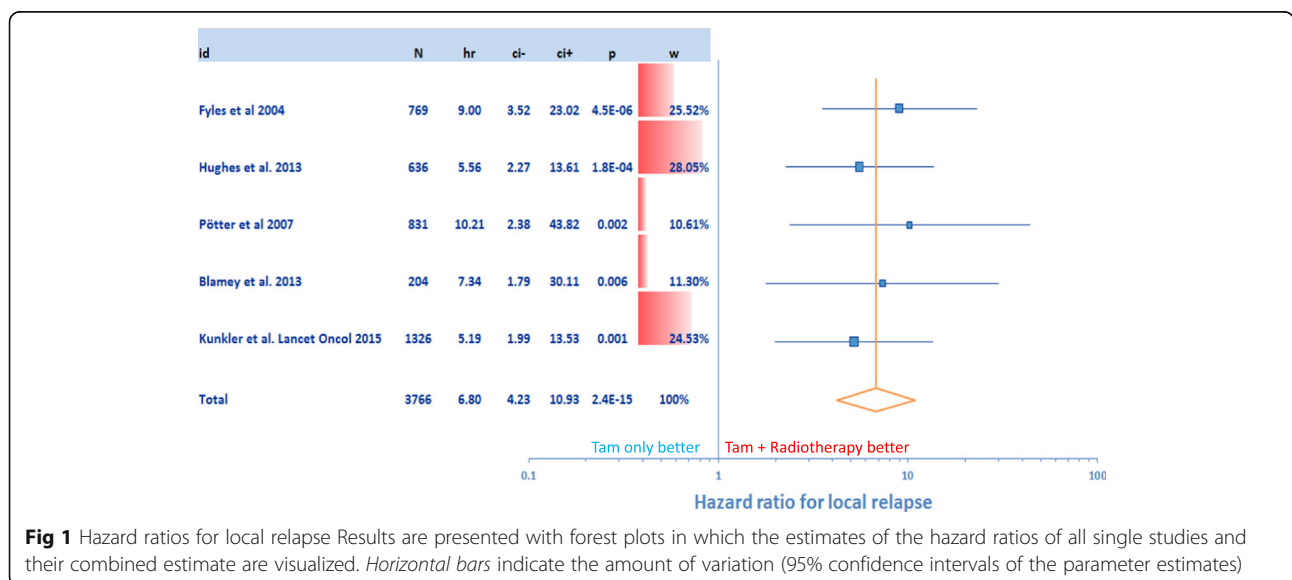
| id | N | hr | ci- | ci+ | p | w |
|---|---|---|---|---|---|---|
| Fyles et al 2004 | 769 | 9.00 | 3.52 | 23.02 | 4.5E-06 | 25.52% |
| Hughes et al. 2013 | 636 | 5.56 | 2.27 | 13.61 | 1.8E-04 | 28.05% |
| Pötter et al 2007 | 831 | 10.21 | 2.38 | 43.82 | 0.002 | 10.61% |
| Blamey et al. 2013 | 204 | 7.34 | 1.79 | 30.11 | 0.006 | 11.30% |
| Kunkler et al. Lancet Oncol 2015 | 1326 | 5.19 | 1.99 | 13.53 | 0.001 | 24.53% |
| Total | 3766 | 6.80 | 4.23 | 10.93 | 2.4E-15 | 100% |

Tam only better Tam + Radiotherapy better

0.1 1 10 100

Hazard ratio for local relapse

**Fig 1** Hazard ratios for local relapse Results are presented with forest plots in which the estimates of the hazard ratios of all single studies and their combined estimate are visualized. *Horizontal bars* indicate the amount of variation (95% confidence intervals of the parameter estimates)